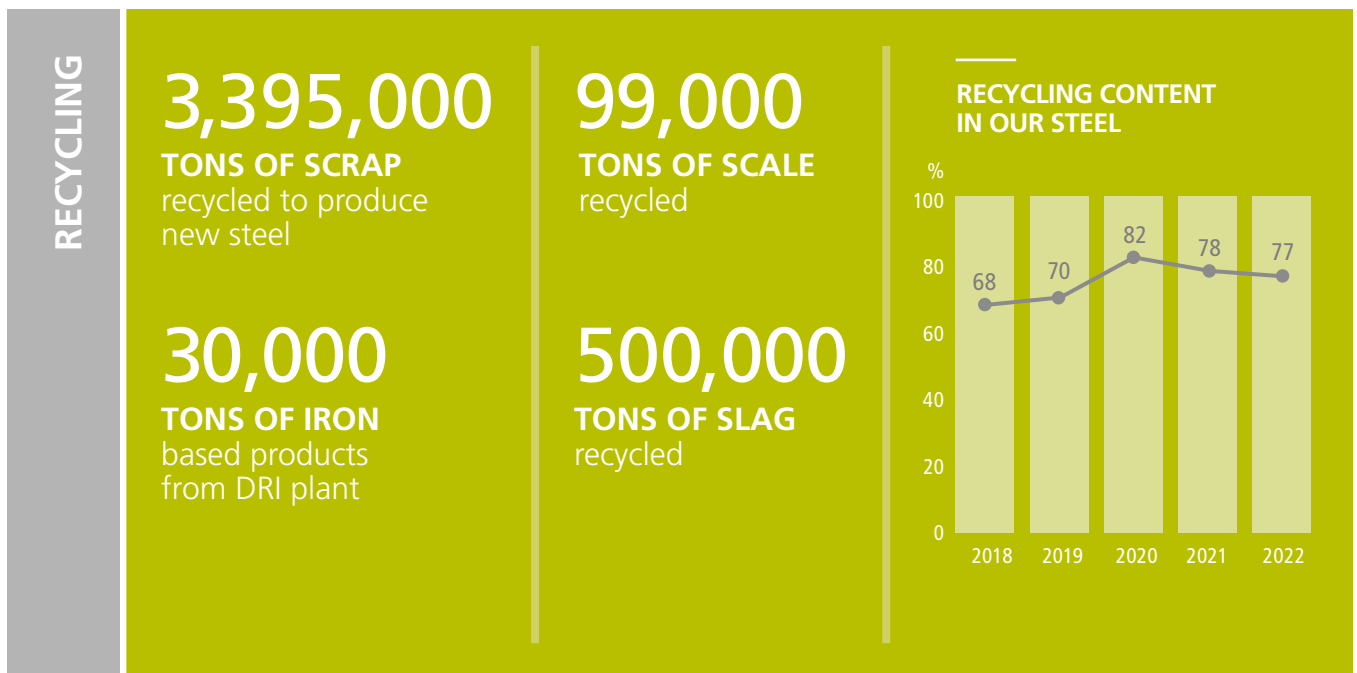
RECYCLING

3,395,000
TONS OF SCRAP
recycled to produce new steel

30,000
TONS OF IRON
based products from DRI plant

99,000
TONS OF SCALE
recycled

500,000
TONS OF SLAG
recycled

RECYCLING CONTENT IN OUR STEEL

%
100
80
60
40
20
0

68
70
82
78
77

2018
2019
2020
2021
2022